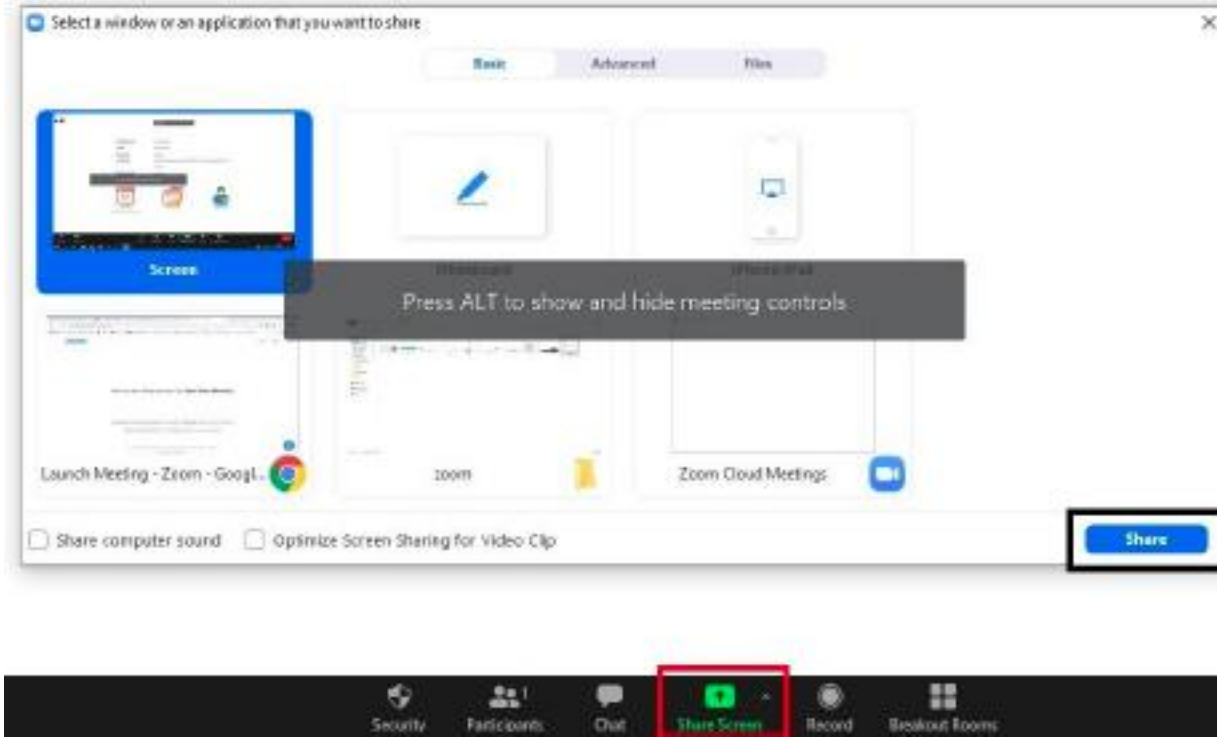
Select a window or an application that you want to share

Basic Advanced Files

Screen

Whiteboard

iPhone/iPad

Press ALT to show and hide meeting controls

Launch Meeting - Zoom - Googl...

zoom

Zoom Cloud Meetings

Share computer sound

Optimize Screen Sharing for Video Clip

Share

Security

Participants 1

Chat

Share Screen

Record

Breakout Rooms